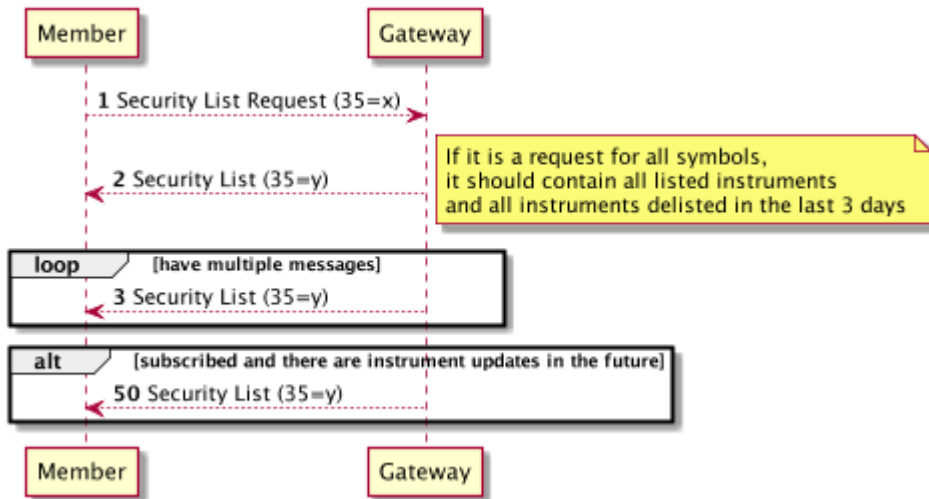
Member

Gateway

1 Security List Request (35=x)

2 Security List (35=y)

If it is a request for all symbols, it should contain all listed instruments and all instruments delisted in the last 3 days

loop [have multiple messages]

3 Security List (35=y)

alt [subscribed and there are instrument updates in the future]

50 Security List (35=y)

Member

Gateway